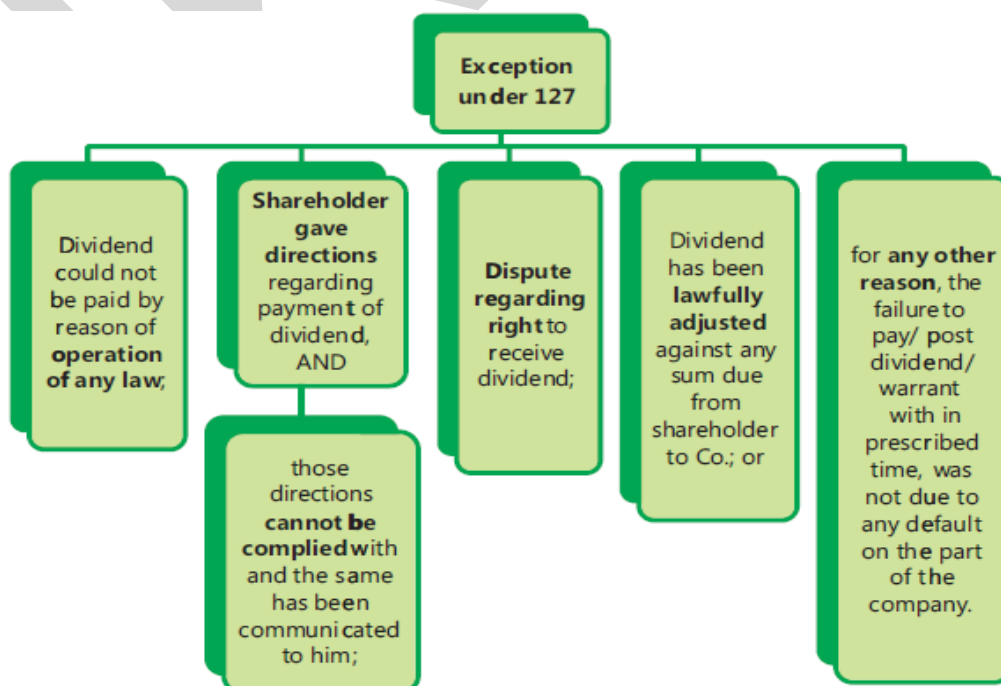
Exception under 127

Dividend could not be paid by reason of operation of any law;

Shareholder gave directions regarding payment of dividend, AND

those directions cannot be complied with and the same has been communicated to him;

Dispute regarding right to receive dividend;

Dividend has been lawfully adjusted against any sum due from shareholder to Co.; or

for any other reason, the failure to pay/ post dividend/ warrant with in prescribed time, was not due to any default on the part of the company.